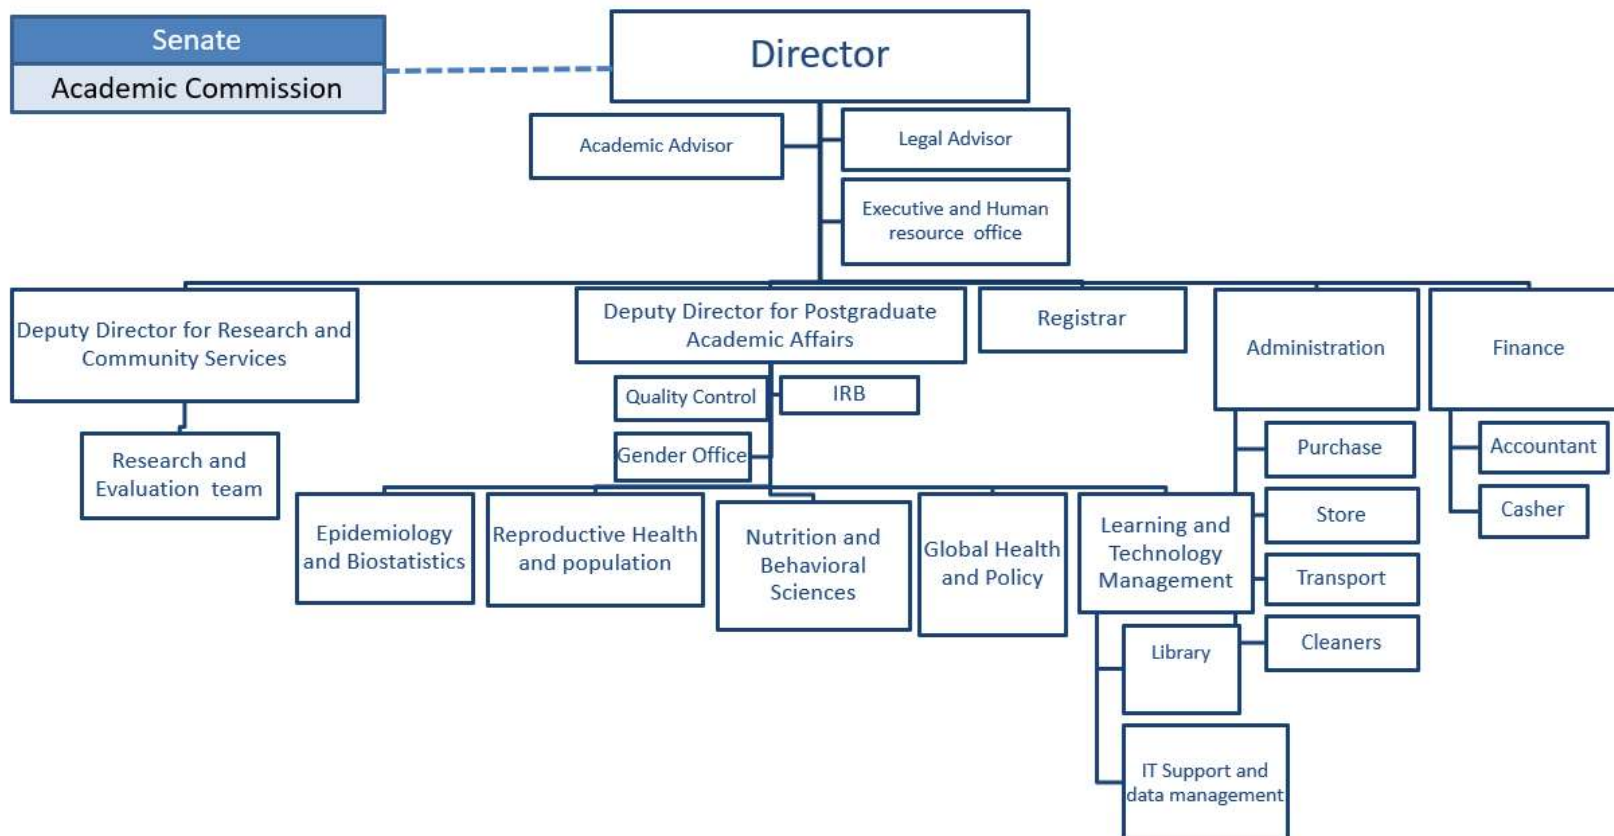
Senate

Academic Commission

Director

Academic Advisor

Legal Advisor

Executive and Human resource office

Deputy Director for Research and Community Services

Research and Evaluation team

Deputy Director for Postgraduate Academic Affairs

Quality Control

IRB

Gender Office

Registrar

Administration

Finance

Epidemiology and Biostatistics

Reproductive Health and population

Nutrition and Behavioral Sciences

Global Health and Policy

Learning and Technology Management

Library

IT Support and data management

Purchase

Store

Transport

Cleaners

Accountant

Casher